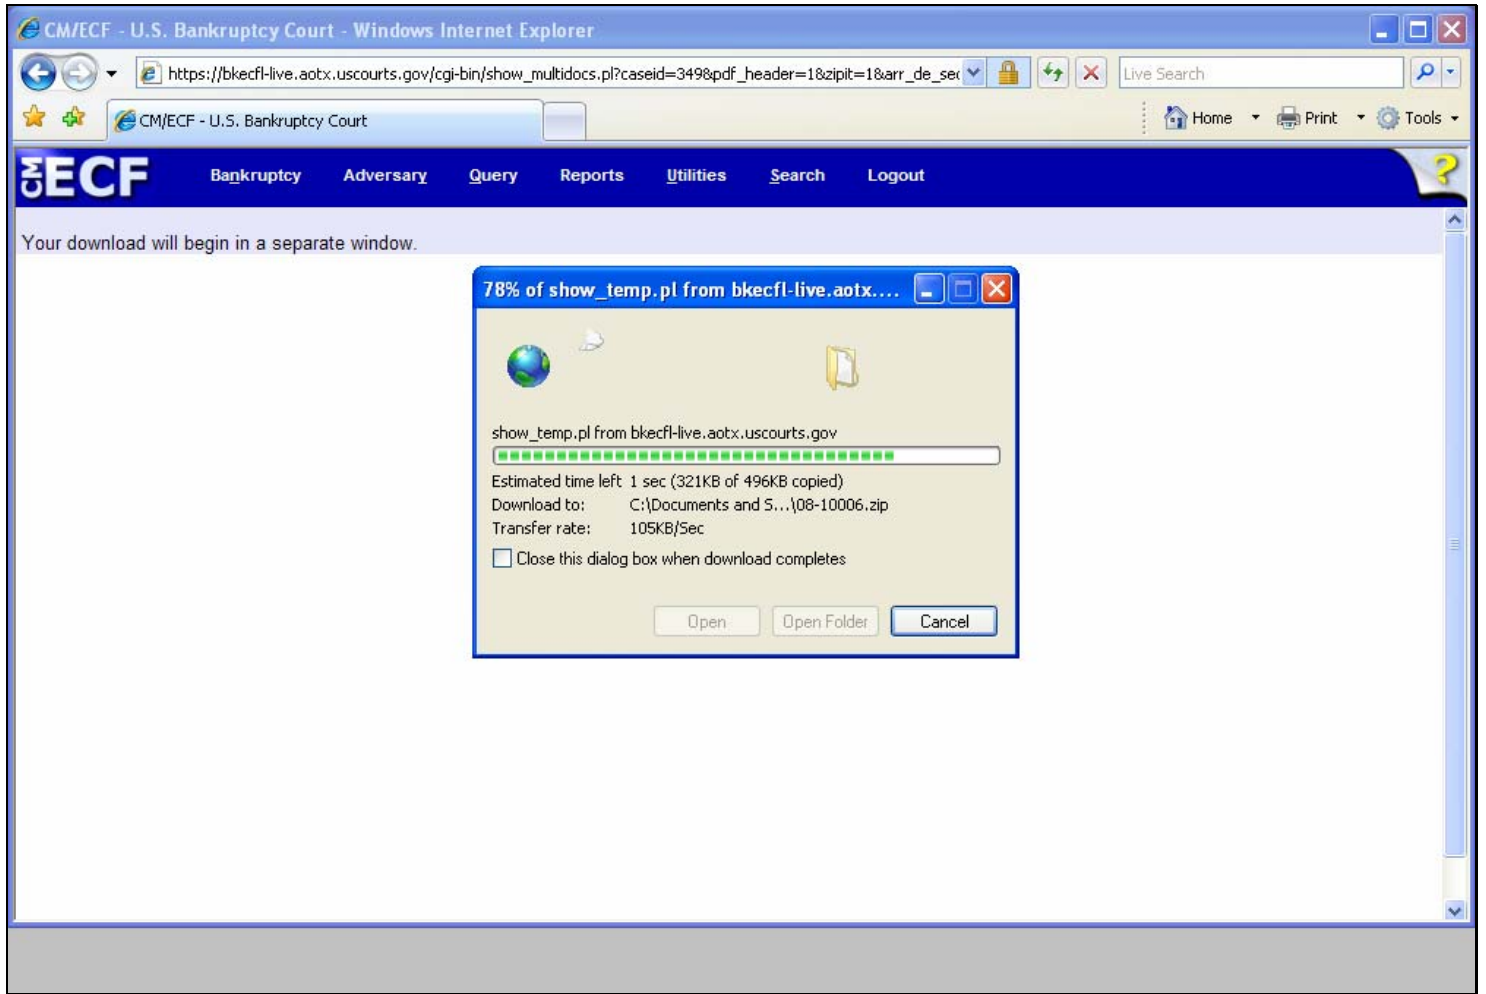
CM/ECF - U.S. Bankruptcy Court - Windows Internet Explorer

https://bkecfl-live.aotx.uscourts.gov/cgi-bin/show_multidocs.pl?caseid=349&pdf_header=1&zipit=1&arr_de_se

Live Search

CM/ECF - U.S. Bankruptcy Court

Home Print Tools

CM ECF Bankruptcy Adversary Query Reports Utilities Search Logout

Your download will begin in a separate window.

78% of show_temp.pl from bkecfl-live.aotx....

show_temp.pl from bkecfl-live.aotx.uscourts.gov

Estimated time left 1 sec (321KB of 496KB copied)
Download to: C:\Documents and S...\08-10006.zip
Transfer rate: 105KB/Sec

Close this dialog box when download completes

Open Open Folder Cancel